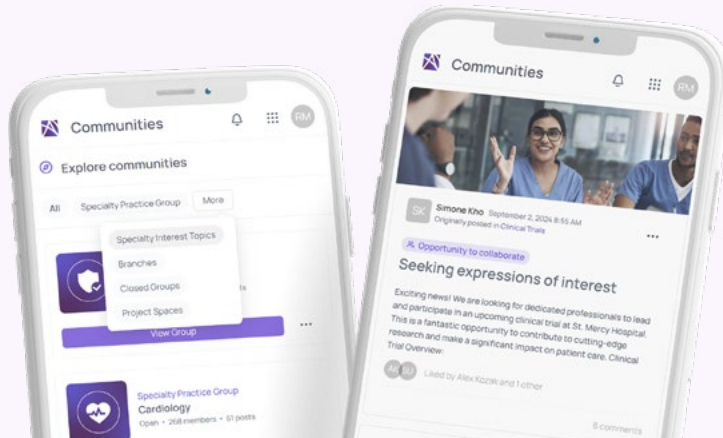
Communities

RM

Explore communities

All

Specialty Practice Group

More

Specialty Interest Topics

Branches

Closed Groups

Project Spaces

View Group

...

Specialty Practice Group

Cardiology

Open • 268 members • 51 posts

Communities

RM

SK

Simone Kho September 2, 2024 8:55 AM

Originally posted in Clinical Trials

...

Opportunity to collaborate

Seeking expressions of interest

Exciting news! We are looking for dedicated professionals to lead and participate in an upcoming clinical trial at St. Mercy Hospital. This is a fantastic opportunity to contribute to cutting-edge research and make a significant impact on patient care. Clinical Trial Overview:

AK SU

Liked by Alex Kozak and 1 other

6 comments